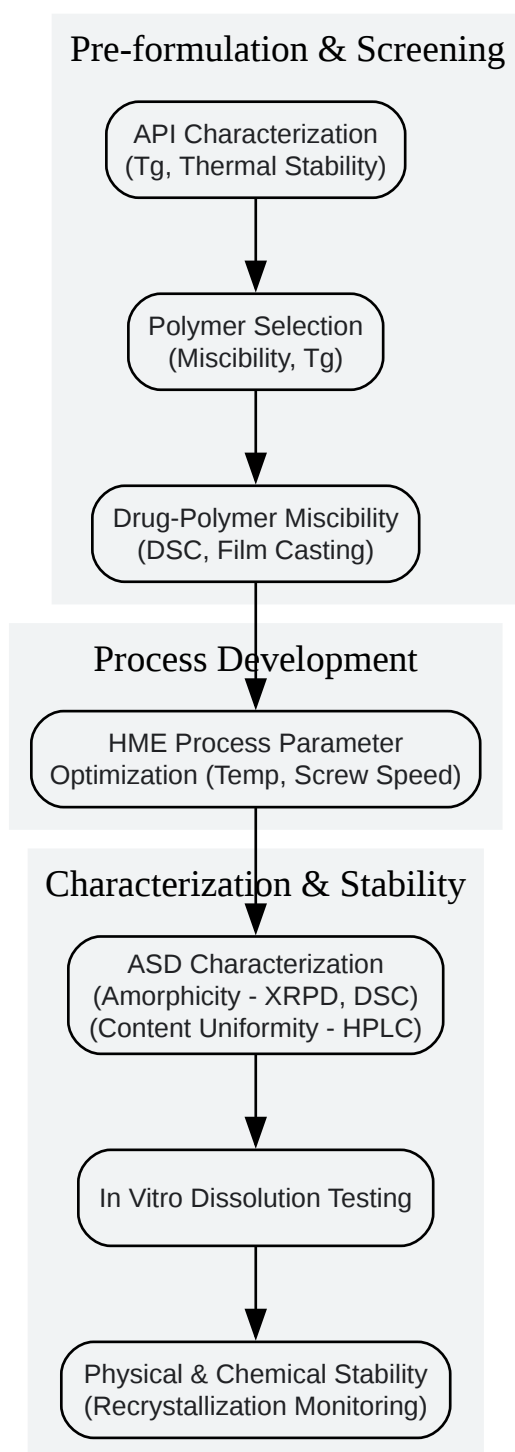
Pre-formulation & Screening

API Characterization
(Tg, Thermal Stability)

Polymer Selection
(Miscibility, Tg)

Drug-Polymer Miscibility
(DSC, Film Casting)

Process Development

HME Process Parameter
Optimization (Temp, Screw Speed)

Characterization & Stability

ASD Characterization
(Amorphicity - XRPD, DSC)
(Content Uniformity - HPLC)

In Vitro Dissolution Testing

Physical & Chemical Stability
(Recrystallization Monitoring)